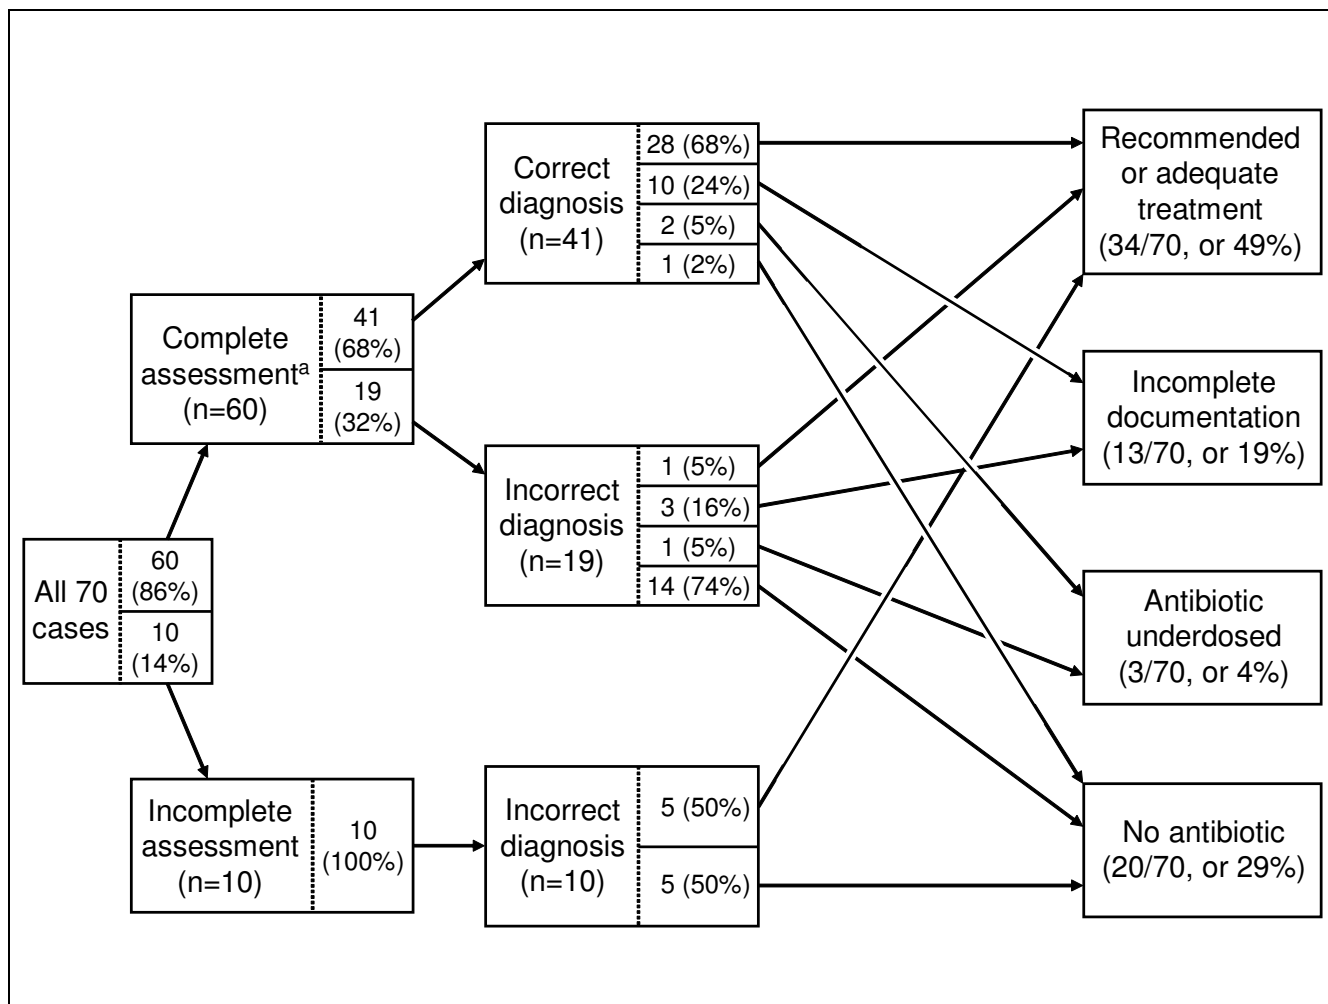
All 70 cases

60 (86%)

10 (14%)

Complete assessment$^{a}$ (n=60)

41 (68%)

19 (32%)

Incomplete assessment (n=10)

10 (100%)

Correct diagnosis (n=41)

28 (68%)

10 (24%)

2 (5%)

1 (2%)

Incorrect diagnosis (n=19)

1 (5%)

3 (16%)

1 (5%)

14 (74%)

Incorrect diagnosis (n=10)

5 (50%)

5 (50%)

Recommended or adequate treatment (34/70, or 49%)

Incomplete documentation (13/70, or 19%)

Antibiotic underdosed (3/70, or 4%)

No antibiotic (20/70, or 29%)